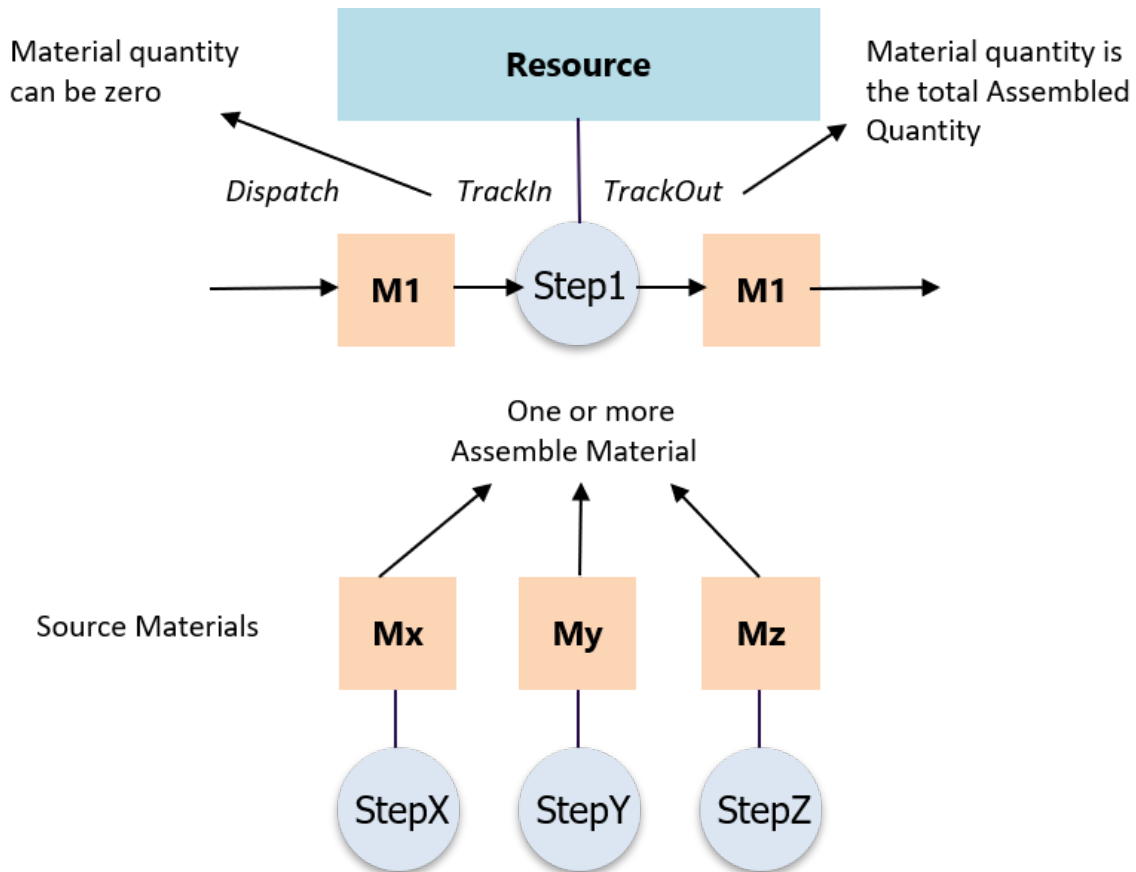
Material quantity can be zero

Resource

Material quantity is the total Assembled Quantity

Dispatch

TrackIn

TrackOut

M1

Step1

M1

One or more Assemble Material

Source Materials

Mx

My

Mz

StepX

StepY

StepZ